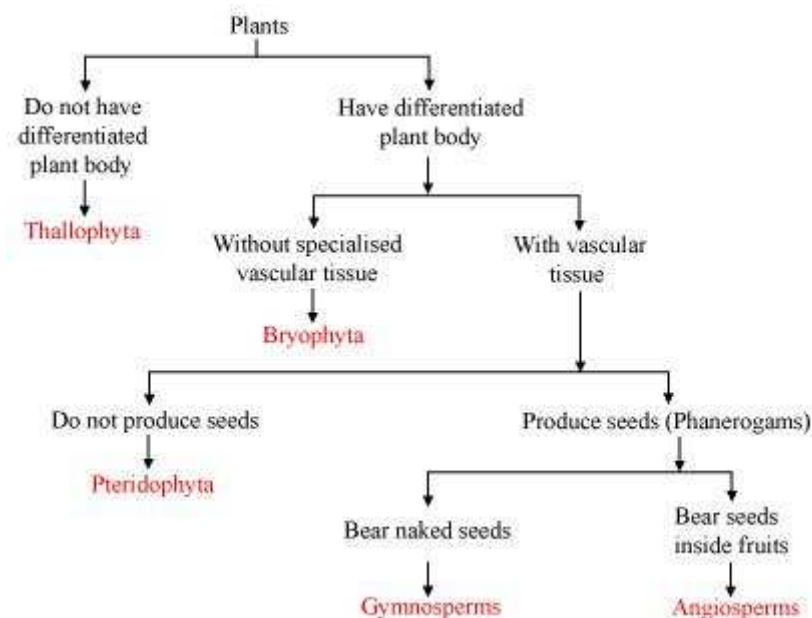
Plants

Do not have differentiated plant body

Thallophyta

Have differentiated plant body

Without specialised vascular tissue

Bryophyta

With vascular tissue

Do not produce seeds

Pteridophyta

Produce seeds (Phanerogams)

Bear naked seeds

Gymnosperms

Bear seeds inside fruits

Angiosperms